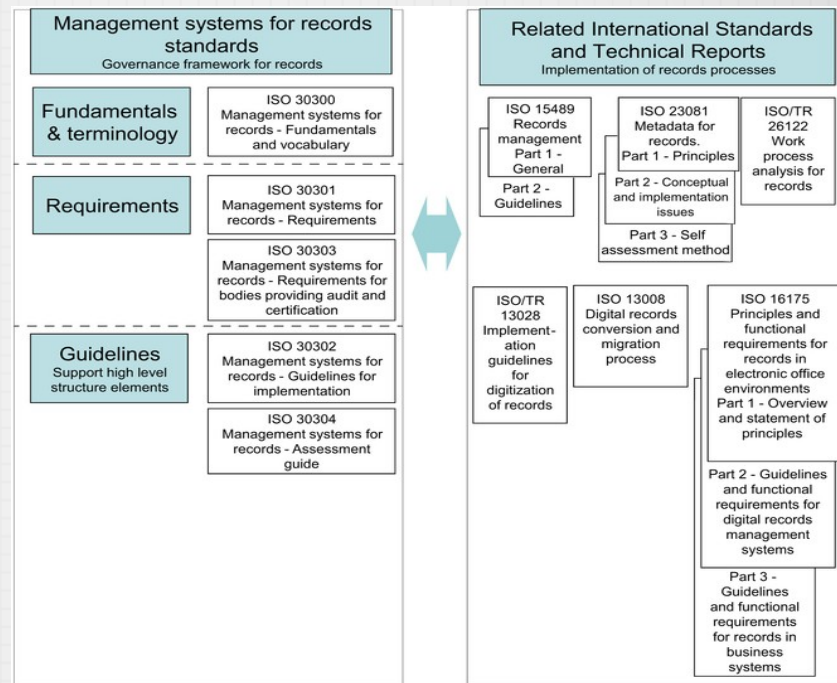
Management systems for records standards
Governance framework for records

Fundamentals & terminology

ISO 30300
Management systems for records - Fundamentals and vocabulary

Requirements

ISO 30301
Management systems for records - Requirements

ISO 30303
Management systems for records - Requirements for bodies providing audit and certification

Guidelines
Support high level structure elements

ISO 30302
Management systems for records - Guidelines for implementation

ISO 30304
Management systems for records - Assessment guide

Related International Standards and Technical Reports
Implementation of records processes

ISO 15489
Records management
Part 1 - General

Part 2 - Guidelines

ISO 23081
Metadata for records.
Part 1 - Principles

Part 2 - Conceptual and implementation issues

Part 3 - Self assessment method

ISO/TR 26122
Work process analysis for records

ISO/TR 13028
Implementation guidelines for digitization of records

ISO 13008
Digital records conversion and migration process

ISO 16175
Principles and functional requirements for records in electronic office environments
Part 1 - Overview and statement of principles

Part 2 - Guidelines and functional requirements for digital records management systems

Part 3 - Guidelines and functional requirements for records in business systems